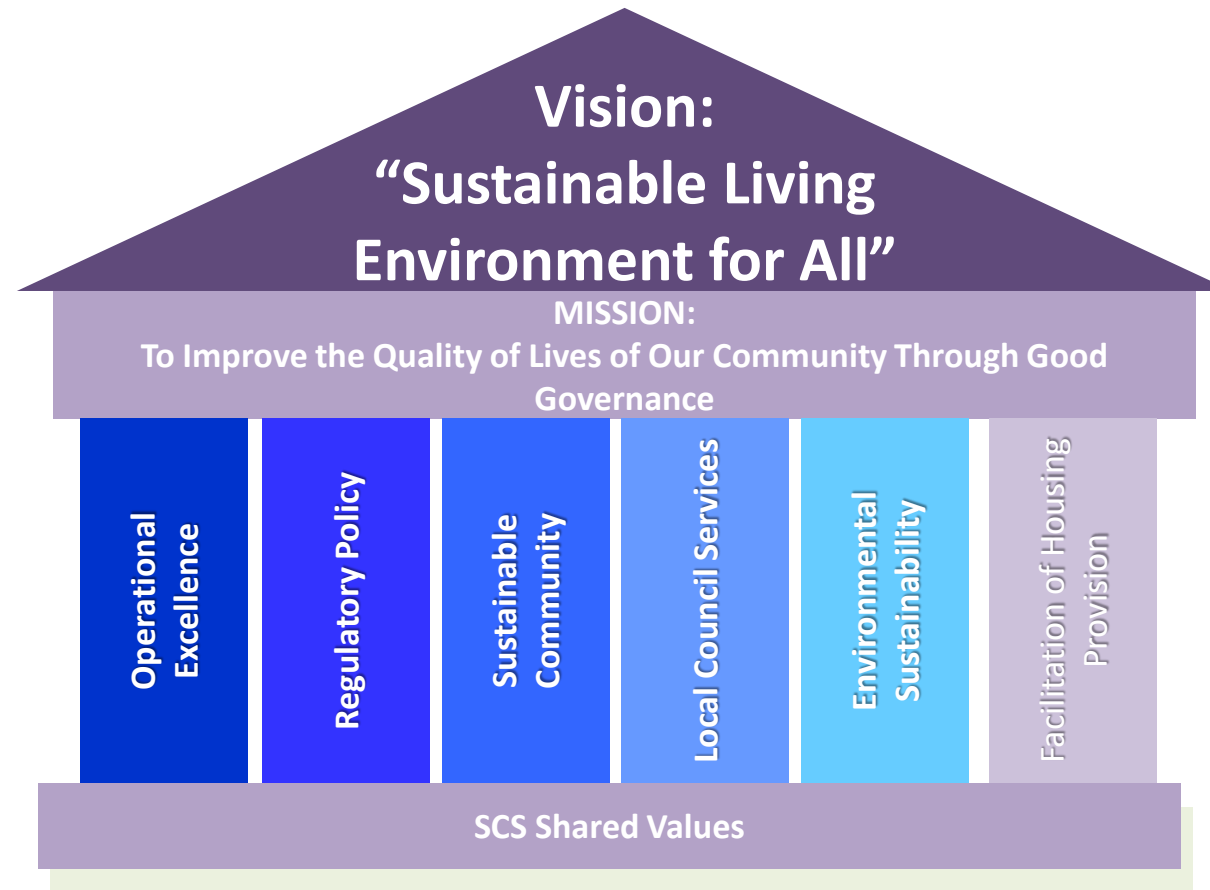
Vision:
“Sustainable Living Environment for All”

MISSION:
To Improve the Quality of Lives of Our Community Through Good Governance

Operational Excellence

Regulatory Policy

Sustainable Community

Local Council Services

Environmental Sustainability

Facilitation of Housing Provision

SCS Shared Values